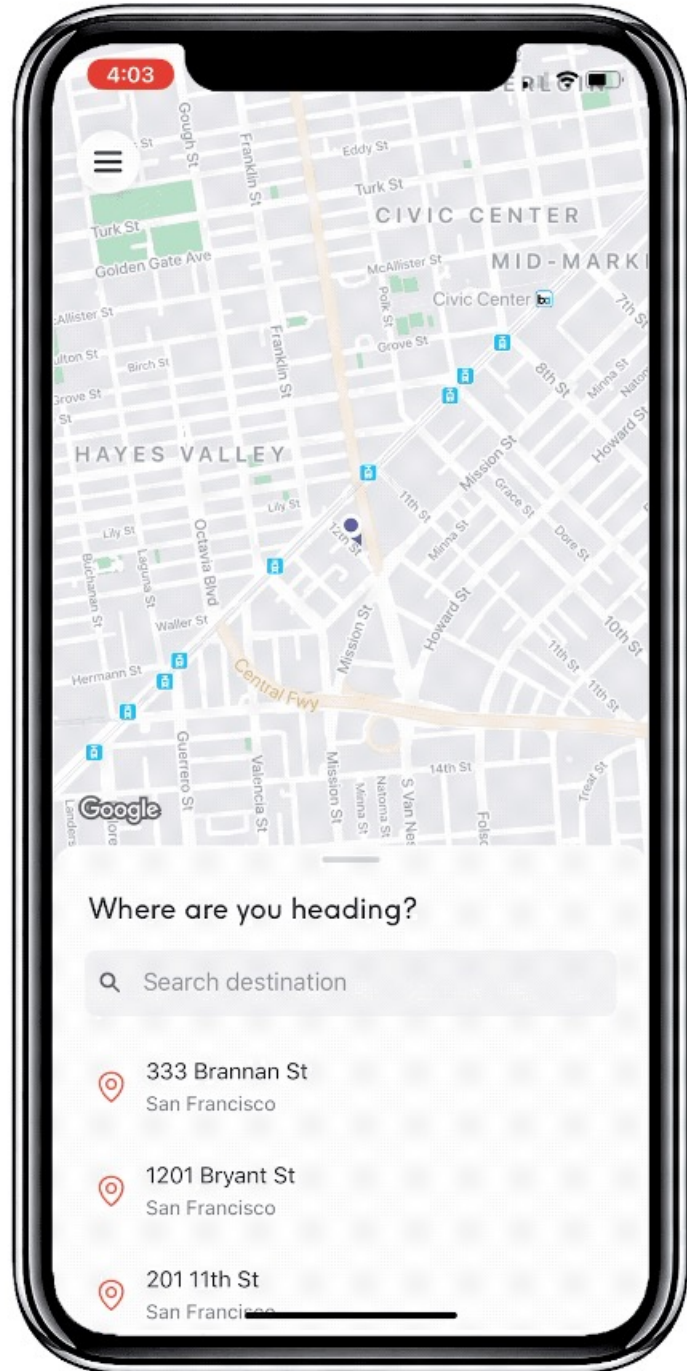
4:03

Gough St
Franklin St
Eddy St
Turk St
Turk St
CIVIC CENTER
Golden Gate Ave
McAllister St
MID-MARK
Civic Center
cAllister St
Polk St
7th St
ulton St
Birch St
Grove St
Franklin St
Grove St
8th St
Minna St
Natom
Howard St
HAYES VALLEY
Mission St
11th St
Grace St
Lily St
Lily St
12th St
Minna St
Dore St
Octavia Blvd
Laguna St
Buchanan St
Waller St
Howard St
10th St
Mission St
11th St
Hermann St
Central Fwy
11th St
Guerrero St
Valencia St
Mission St
Minna St
Natoma St
S Van Ness
14th St
Treat St
Folso
Google

Where are you heading?

Search destination

333 Brannan St
San Francisco

1201 Bryant St
San Francisco

201 11th St
San Francisco